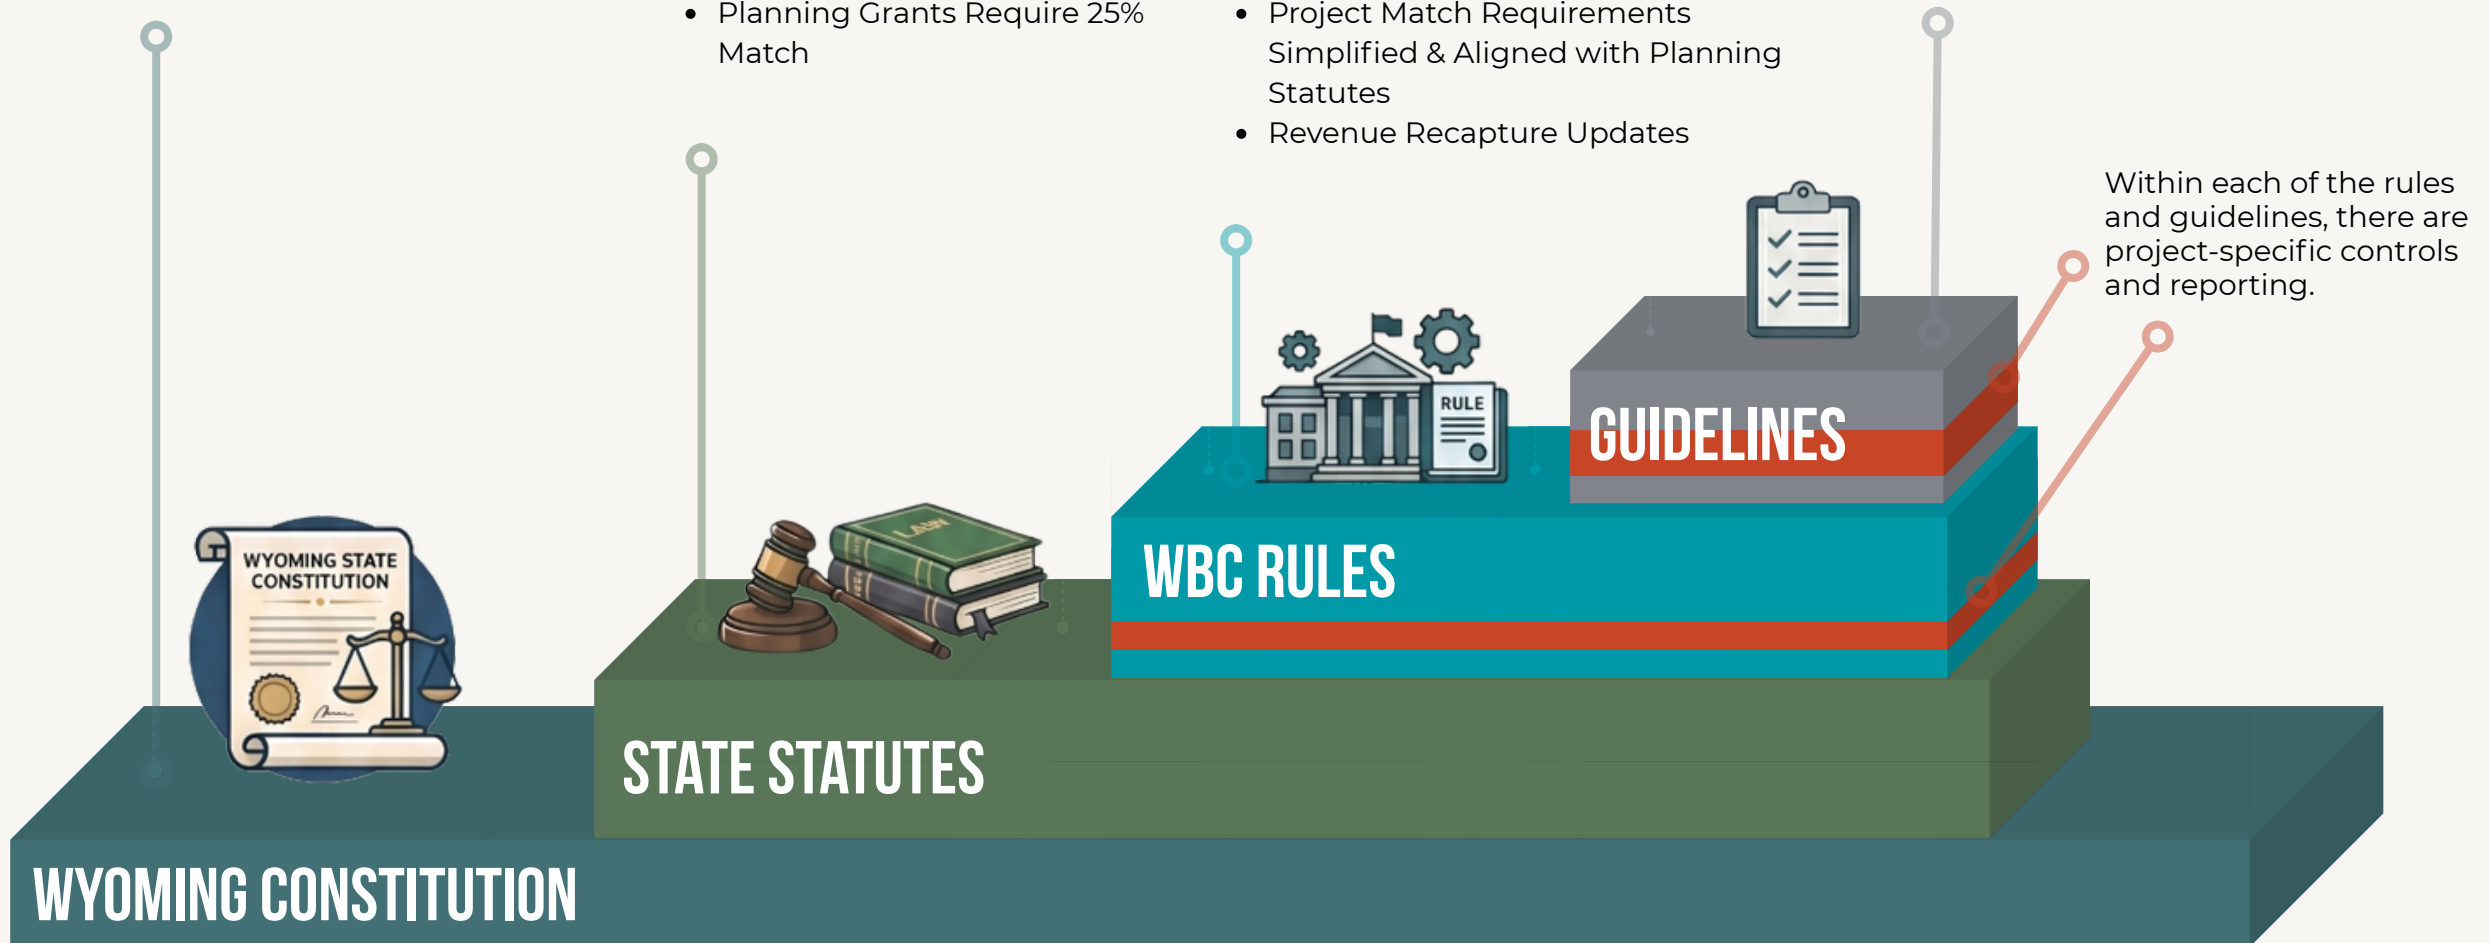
• Planning Grants Require 25% Match

• Project Match Requirements Simplified & Aligned with Planning Statutes
• Revenue Recapture Updates

Within each of the rules and guidelines, there are project-specific controls and reporting.

WYOMING STATE CONSTITUTION

LAW

RULE

GUIDELINES

WBC RULES

STATE STATUTES

WYOMING CONSTITUTION